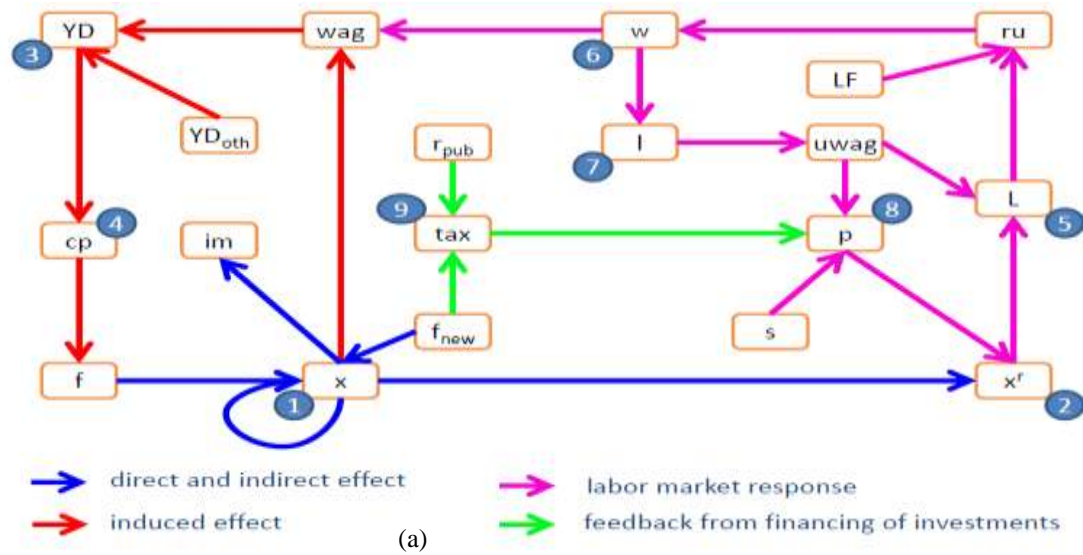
YD
3
wag
w
6
ru
LF
YD$_{oth}$
$r_{pub}$
l
7
uwag
9
tax
8
p
L
5
cp
4
im
s
$f_{new}$
f
x
1
$x^r$
2

direct and indirect effect
induced effect
labor market response
feedback from financing of investments
(a)